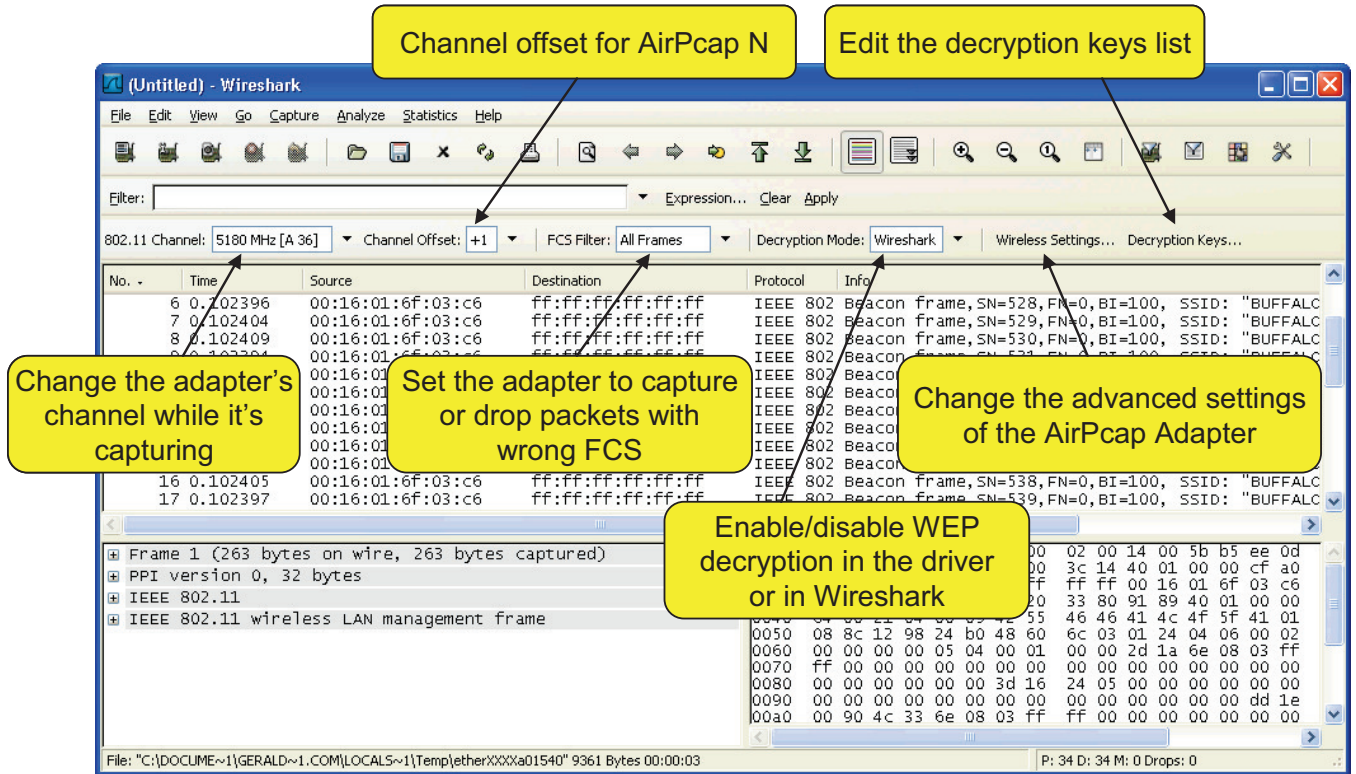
Channel offset for AirPcap N

Edit the decryption keys list

(Untitled) - Wireshark

File Edit View Go Capture Analyze Statistics Help

Filter: Expression... Clear Apply

802.11 Channel: 5180 MHz [A 36] Channel Offset: +1 FCS Filter: All Frames Decryption Mode: Wireshark Wireless Settings... Decryption Keys...

| No. | Time | Source | Destination | Protocol | Info |
|---|---|---|---|---|---|
| 6 | 0.102396 | 00:16:01:6f:03:c6 | ff:ff:ff:ff:ff:ff | IEEE 802 | Beacon frame, SN=528, FN=0, BI=100, SSID: "BUFFALC |
| 7 | 0.102404 | 00:16:01:6f:03:c6 | ff:ff:ff:ff:ff:ff | IEEE 802 | Beacon frame, SN=529, FN=0, BI=100, SSID: "BUFFALC |
| 8 | 0.102409 | 00:16:01:6f:03:c6 | ff:ff:ff:ff:ff:ff | IEEE 802 | Beacon frame, SN=530, FN=0, BI=100, SSID: "BUFFALC |
| 16 | 0.102405 | 00:16:01:6f:03:c6 | ff:ff:ff:ff:ff:ff | IEEE 802 | Beacon frame, SN=538, FN=0, BI=100, SSID: "BUFFALC |
| 17 | 0.102397 | 00:16:01:6f:03:c6 | ff:ff:ff:ff:ff:ff | IEEE 802 | Beacon frame, SN=539, FN=0, BI=100, SSID: "BUFFALC |

Change the adapter's channel while it's capturing

Set the adapter to capture or drop packets with wrong FCS

Change the advanced settings of the AirPcap Adapter

Enable/disable WEP decryption in the driver or in Wireshark

Frame 1 (263 bytes on wire, 263 bytes captured)
PPI version 0, 32 bytes
IEEE 802.11
IEEE 802.11 wireless LAN management frame

00 02 00 14 00 5b b5 ee 0d
00 3c 14 40 01 00 00 cf a0
ff ff ff 00 16 01 6f 03 c6
20 33 80 91 89 40 01 00 00
55 46 46 41 4c 4f 5f 41 01
0050 08 8c 12 98 24 b0 48 60 6c 03 01 24 04 06 00 02
0060 00 00 00 00 05 04 00 01 00 00 2d 1a 6e 08 03 ff
0070 ff 00 00 00 00 00 00 00 00 00 00 00 00 00 00 00
0080 00 00 00 00 00 00 3d 16 24 05 00 00 00 00 00 00
0090 00 00 00 00 00 00 00 00 00 00 00 00 00 00 dd 1e
00a0 00 90 4c 33 6e 08 03 ff ff 00 00 00 00 00 00 00

File: "C:\DOCUME~1\GERALD~1.COM\LOCALS~1\Temp\etherXXXXa01540" 9361 Bytes 00:00:03 P: 34 D: 34 M: 0 Drops: 0